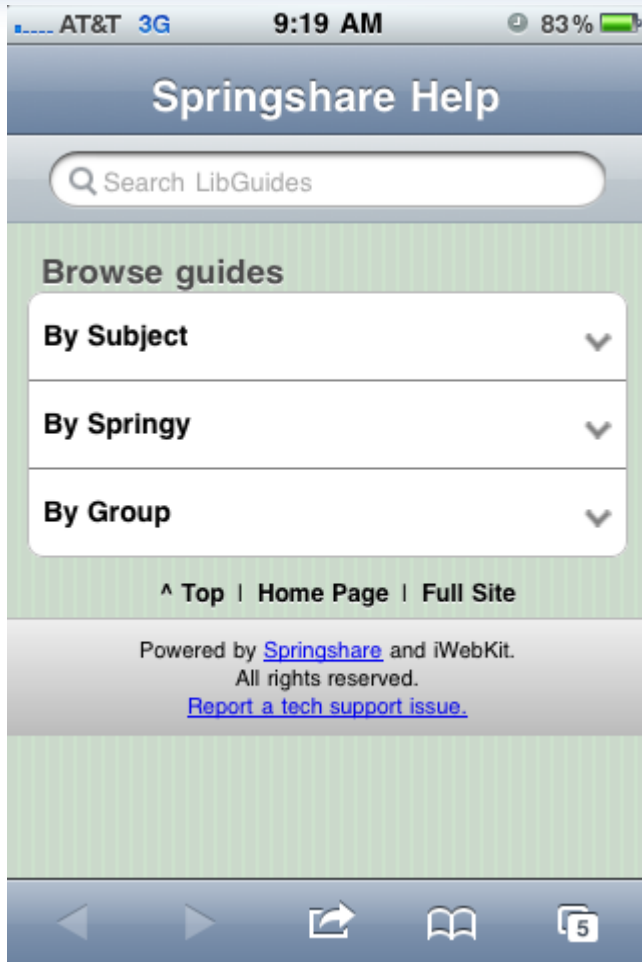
AT&T 3G 9:19 AM 83%

Springshare Help

Search LibGuides

Browse guides

By Subject

By Springy

By Group

^ Top | Home Page | Full Site

Powered by Springshare and iWebKit.
All rights reserved.
Report a tech support issue.

5